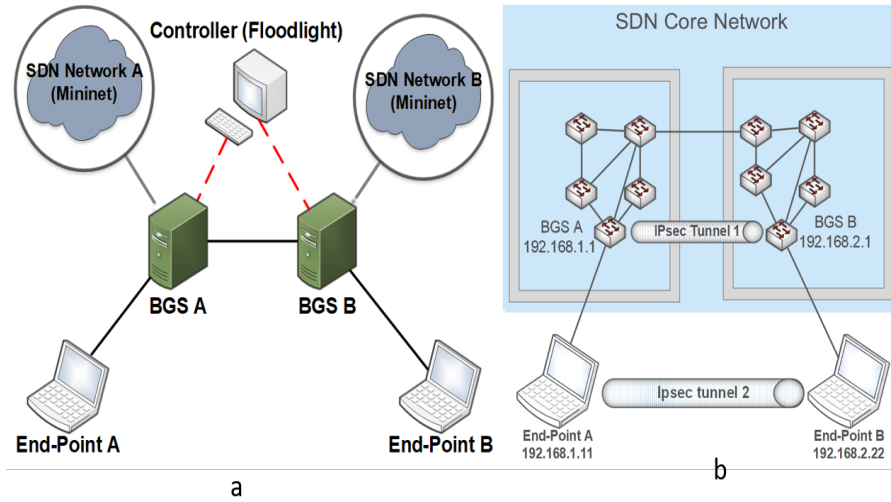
Controller (Floodlight)

SDN Network A (Mininet)

SDN Network B (Mininet)

BGS A

BGS B

End-Point A

End-Point B

a

SDN Core Network

BGS A
192.168.1.1

IPsec Tunnel 1

BGS B
192.168.2.1

Ipsec tunnel 2

End-Point A
192.168.1.11

End-Point B
192.168.2.22

b